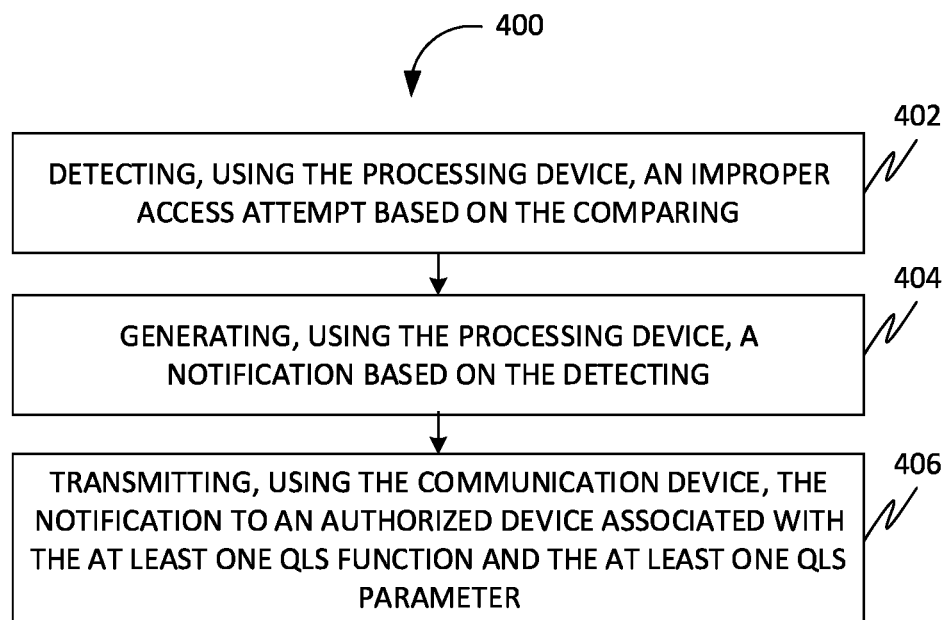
400

402

DETECTING, USING THE PROCESSING DEVICE, AN IMPROPER ACCESS ATTEMPT BASED ON THE COMPARING

404

GENERATING, USING THE PROCESSING DEVICE, A NOTIFICATION BASED ON THE DETECTING

406

TRANSMITTING, USING THE COMMUNICATION DEVICE, THE NOTIFICATION TO AN AUTHORIZED DEVICE ASSOCIATED WITH THE AT LEAST ONE QLS FUNCTION AND THE AT LEAST ONE QLS PARAMETER